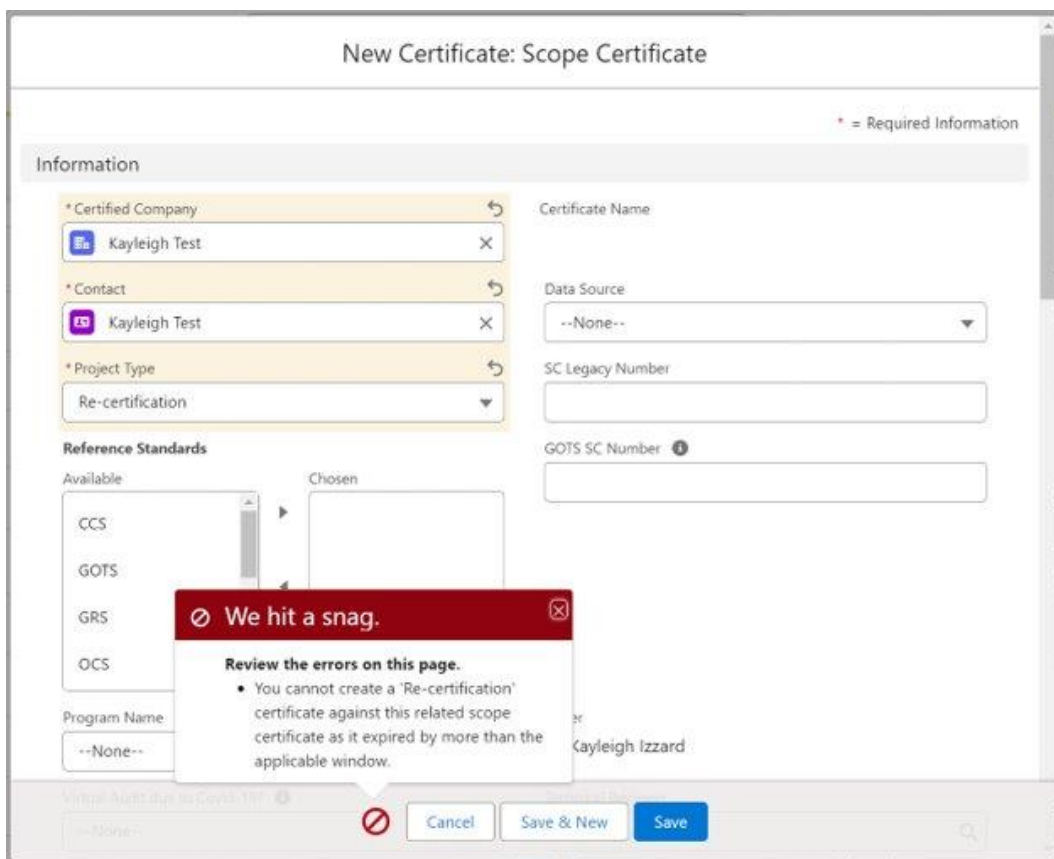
New Certificate: Scope Certificate

* = Required Information

Information

* Certified Company

Kayleigh Test

* Contact

Kayleigh Test

* Project Type

Re-certification

Reference Standards

Available

CCS

GOTS

GRS

OCS

Chosen

Certificate Name

Data Source

--None--

SC Legacy Number

GOTS SC Number

We hit a snag.

Review the errors on this page.

• You cannot create a 'Re-certification' certificate against this related scope certificate as it expired by more than the applicable window.

Program Name

--None--

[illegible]er

Kayleigh Izzard

Virtual Audit due to Covid-19? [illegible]

--None--

Cancel

Save & New

Save